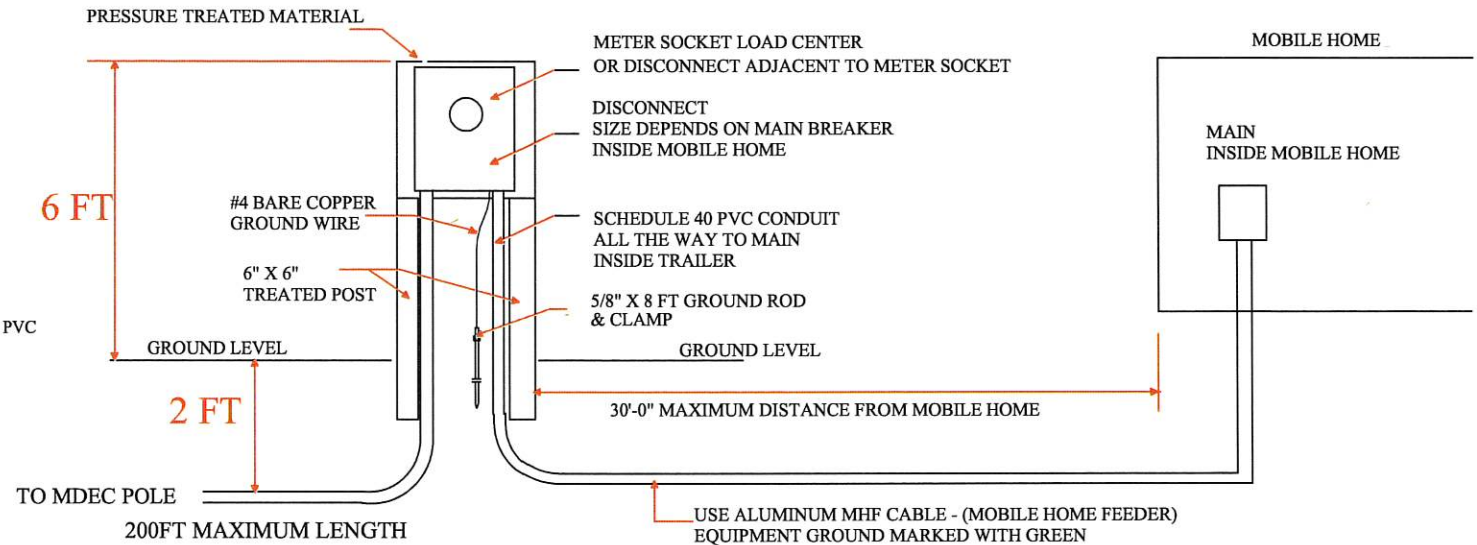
PRESSURE TREATED MATERIAL

METER SOCKET LOAD CENTER
OR DISCONNECT ADJACENT TO METER SOCKET

MOBILE HOME

DISCONNECT
SIZE DEPENDS ON MAIN BREAKER
INSIDE MOBILE HOME

MAIN
INSIDE MOBILE HOME

6 FT

#4 BARE COPPER
GROUND WIRE

SCHEDULE 40 PVC CONDUIT
ALL THE WAY TO MAIN
INSIDE TRAILER

6" X 6"
TREATED POST

5/8" X 8 FT GROUND ROD
& CLAMP

PVC

GROUND LEVEL

GROUND LEVEL

2 FT

30'-0" MAXIMUM DISTANCE FROM MOBILE HOME

TO MDEC POLE

200FT MAXIMUM LENGTH

USE ALUMINUM MHF CABLE - (MOBILE HOME FEEDER)
EQUIPMENT GROUND MARKED WITH GREEN